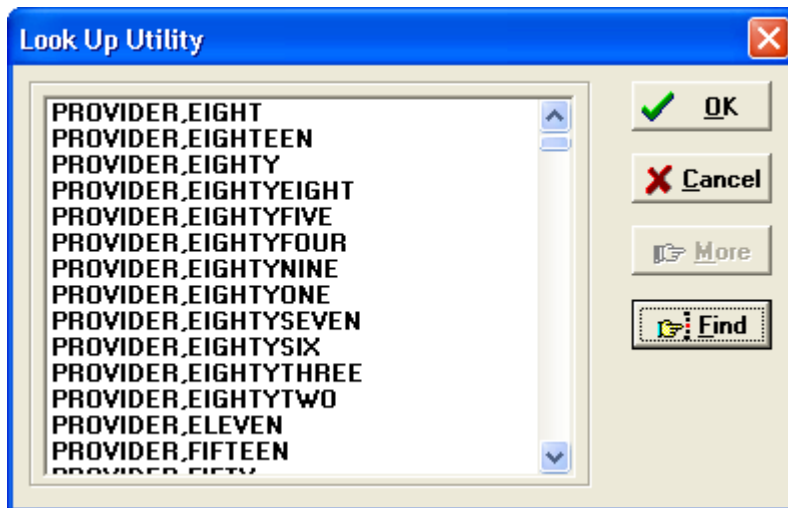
Look Up Utility

PROVIDER,EIGHT
PROVIDER,EIGHTEEN
PROVIDER,EIGHTY
PROVIDER,EIGHTYEIGHT
PROVIDER,EIGHTYFIVE
PROVIDER,EIGHTYFOUR
PROVIDER,EIGHTYNINE
PROVIDER,EIGHTYONE
PROVIDER,EIGHTYSEVEN
PROVIDER,EIGHTYSIX
PROVIDER,EIGHTYTHREE
PROVIDER,EIGHTYTWO
PROVIDER,ELEVEN
PROVIDER,FIFTEEN
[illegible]

OK
Cancel
More
Find